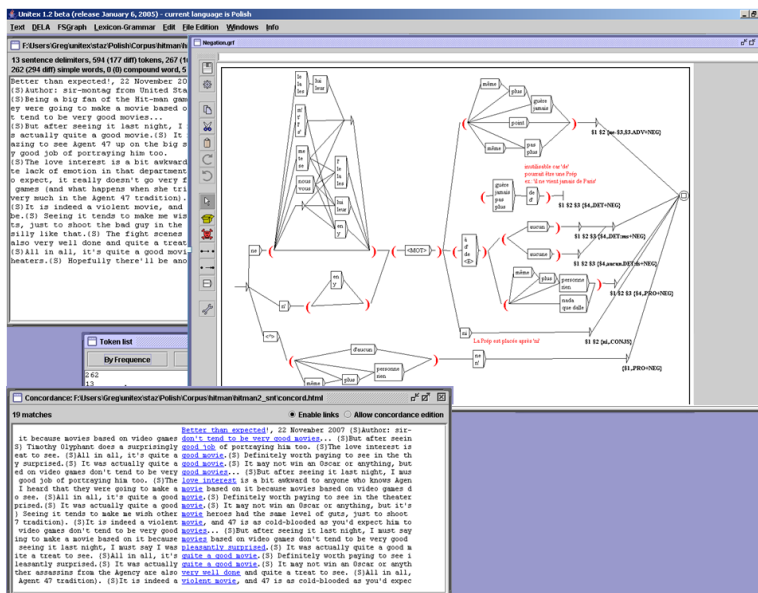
Unitex 1.2 beta (release January 6, 2005) - current language is Polish

Text DELA FSGraph Lexicon-Grammar Edit File Edition Windows Info

F:\Users\Greg\unitex\staz\Polish\Corpus\hitman\hi

13 sentence delimiters, 594 (177 diff) tokens, 267 (1
262 (294 diff) simple words, 0 (0) compound word, 5

Better than expected!, 22 November 20
(S)Author: sir-montag from United Sta
(S)Being a big fan of the Hit-man game
ey were going to make a movie based o
t tend to be very good movies...
(S)But after seeing it last night, I
s actually quite a good movie.(S) It
azing to see Agent 47 up on the big s
y good job of portraying him too.
(S)The love interest is a bit awkward
te lack of emotion in that department
o expect, it really doesn't go very f
 games (and what happens when she tri
very much in the Agent 47 tradition).
(S)It is indeed a violent movie, and
be.(S) Seeing it tends to make me wis
ts, just to shoot the bad guy in the
silly like that.(S) The fight scenes
also very well done and quite a treat
(S)All in all, it's quite a good movi
heaters.(S) Hopefully there'll be ano

Negation.grf

le la les lui leur
m' t' s' l'
me te se nous vous
y le la les lui leur
en y
ne
en y
si
<MOT>
<?>
même plus guère jamais point pas mieux pas plus
$1 $2 $3 [ne-$3,$3.ADV+NEG]
modifiable car 'de' pourrait être une Prép ex: Il ne vient jamais de Paris!
guère jamais pas plus
de d'
à d' de <E>
aucun aucune
$1 $2 $3 [$4,DET:ms+NEG]
$1 $2 $3 [$4,aucun.DET:fs+NEG]
même plus
personne rien
nulle que dalle
$1 $2 $3 [$4,PRO+NEG]
ni
$1 $2 [ni.,CONJS]
La Prép est placée après 'ni'
d'aucun
personne rien
ne n'
plus
même
[$1,PRO+NEG]

Token list
By Frequence
262
13

Concordance: F:\Users\Greg\unitex\staz\Polish\Corpus\hitman\hitman2_snt\concord.html
19 matches
Enable links
Allow concordance edition

Better than expected!, 22 November 2007 (S)Author: sir-
it because movies based on video games don't tend to be very good movies... (S)But after seein
S) Timothy Olyphant does a surprisingly good job of portraying him too. (S)The love interest is
eat to see. (S)All in all, it's quite a good movie.(S) Definitely worth paying to see in th
y surprised.(S) It was actually quite a good movie.(S) It may not win an Oscar or anything, but
ed on video games don't tend to be very good movies... (S)But after seeing it last night, I mus
 good job of portraying him too. (S)The love interest is a bit awkward to anyone who knows Agen
 I heard that they were going to make a movie based on it because movies based on video games d
o see. (S)All in all, it's quite a good movie.(S) Definitely worth paying to see in the theater
prised.(S) It was actually quite a good movie.(S) It may not win an Oscar or anything, but it's
) Seeing it tends to make me wish other movie heroes had the same level of guts, just to shoot
7 tradition). (S)It is indeed a violent movie, and 47 is as cold-blooded as you'd expect him to
 video games don't tend to be very good movies... (S)But after seeing it last night, I must say
ing to make a movie based on it because movies based on video games don't tend to be very good
 seeing it last night, I must say I was pleasantly surprised.(S) It was actually quite a good m
ite a treat to see. (S)All in all, it's quite a good movie.(S) Definitely worth paying to see i
leasantly surprised.(S) It was actually quite a good movie.(S) It may not win an Oscar or anyth
ther assassins from the Agency are also very well done and quite a treat to see. (S)All in all,
 Agent 47 tradition). (S)It is indeed a violent movie, and 47 is as cold-blooded as you'd expec